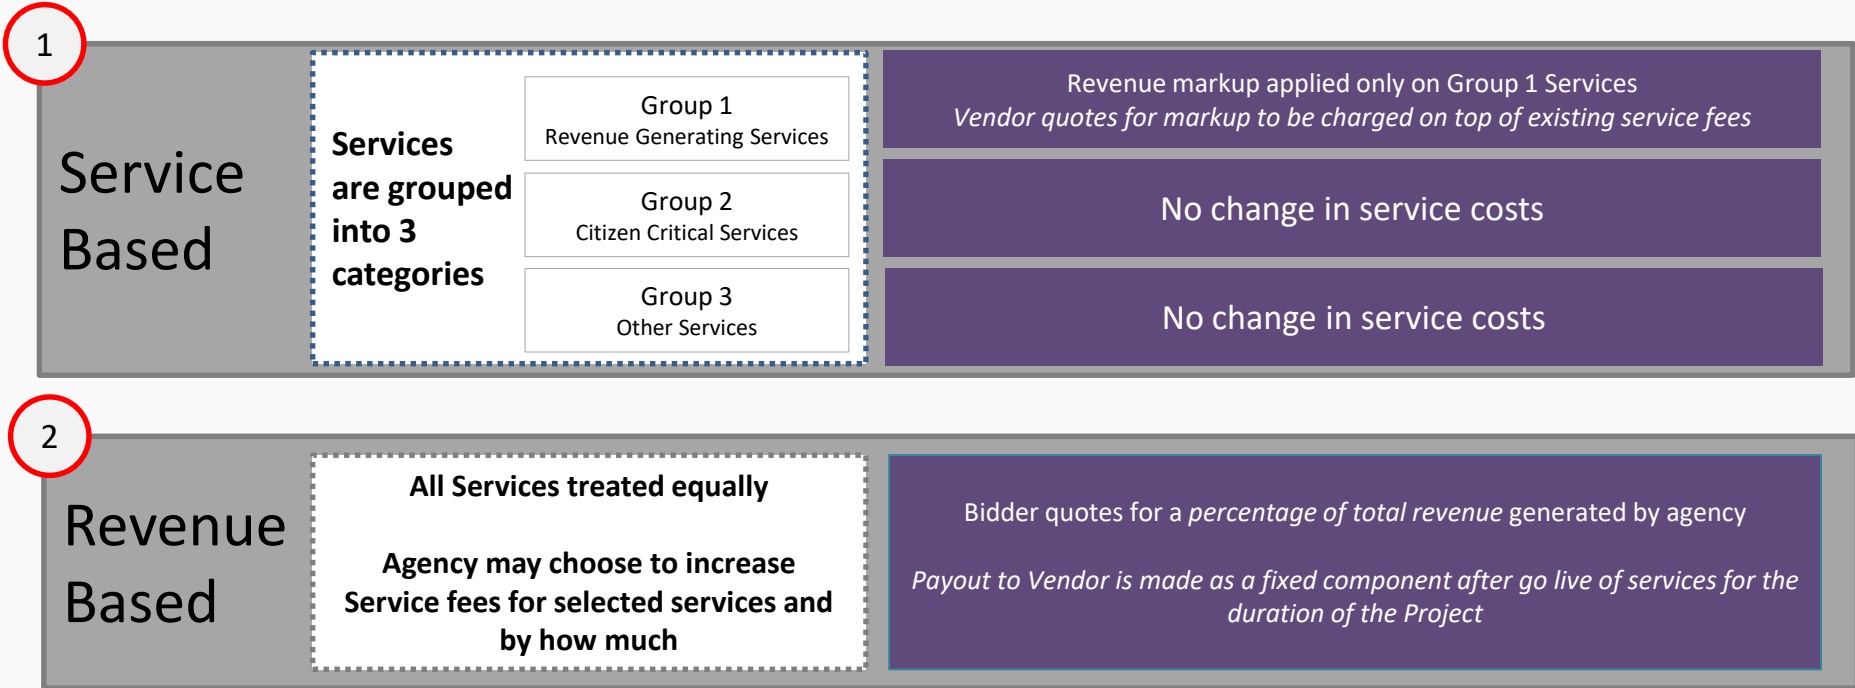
1

Service Based

Services are grouped into 3 categories

Group 1
Revenue Generating Services

Group 2
Citizen Critical Services

Group 3
Other Services

Revenue markup applied only on Group 1 Services
*Vendor quotes for markup to be charged on top of existing service fees*

No change in service costs

No change in service costs

2

Revenue Based

All Services treated equally

Agency may choose to increase Service fees for selected services and by how much

Bidder quotes for a *percentage of total revenue* generated by agency

*Payout to Vendor is made as a fixed component after go live of services for the duration of the Project*